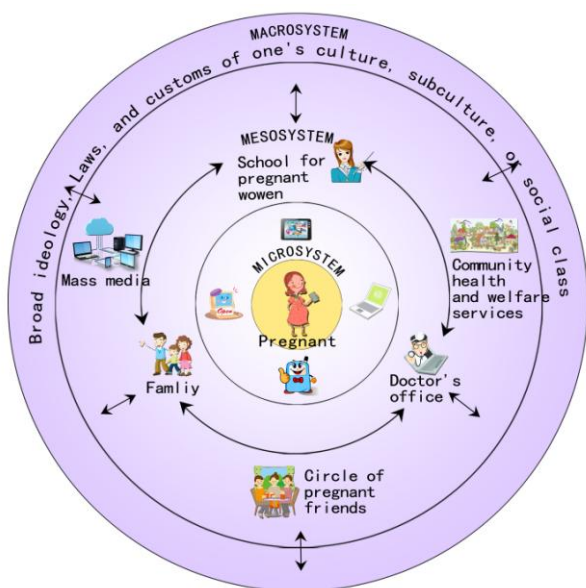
MACROSYSTEM

Broad ideology, Laws, and customs of one's culture, subculture, or social class

MESOSYSTEM

School for pregnant wowen

Mass media

Community health and welfare services

MICROSYSTEM

Pregnant

Famliy

Doctor's office

Circle of pregnant friends